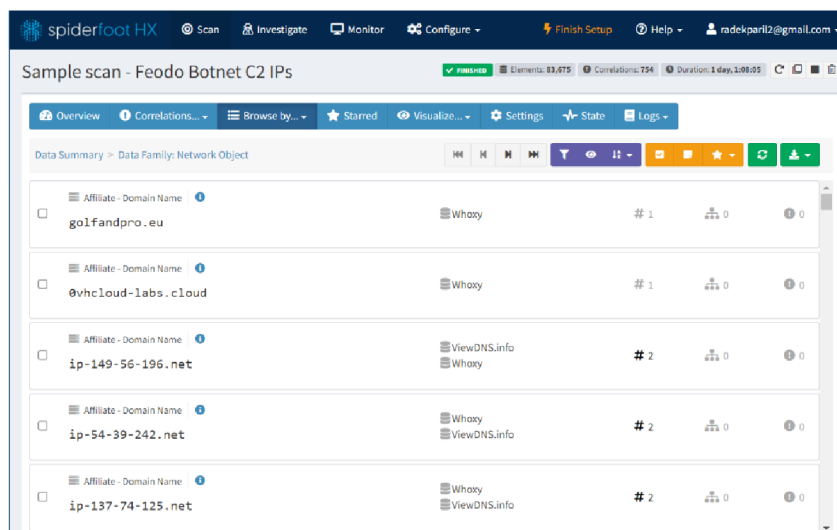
spiderfoot HX Scan Investigate Monitor Configure Finish Setup Help radekparil2@gmail.com

Sample scan - Feodo Botnet C2 IPs

FINISHED Elements: 83,675 Correlations: 754 Duration: 1 day, 1:08:05

Overview Correlations... Browse by... Starred Visualize... Settings State Logs

Data Summary > Data Family: Network Object

Affiliate - Domain Name
golfandpro.eu
Whoxy
1 0 0

Affiliate - Domain Name
0vhcloud-labs.cloud
Whoxy
1 0 0

Affiliate - Domain Name
ip-149-56-196.net
ViewDNS.info
Whoxy
2 0 0

Affiliate - Domain Name
ip-54-39-242.net
Whoxy
ViewDNS.info
2 0 0

Affiliate - Domain Name
ip-137-74-125.net
Whoxy
ViewDNS.info
2 0 0